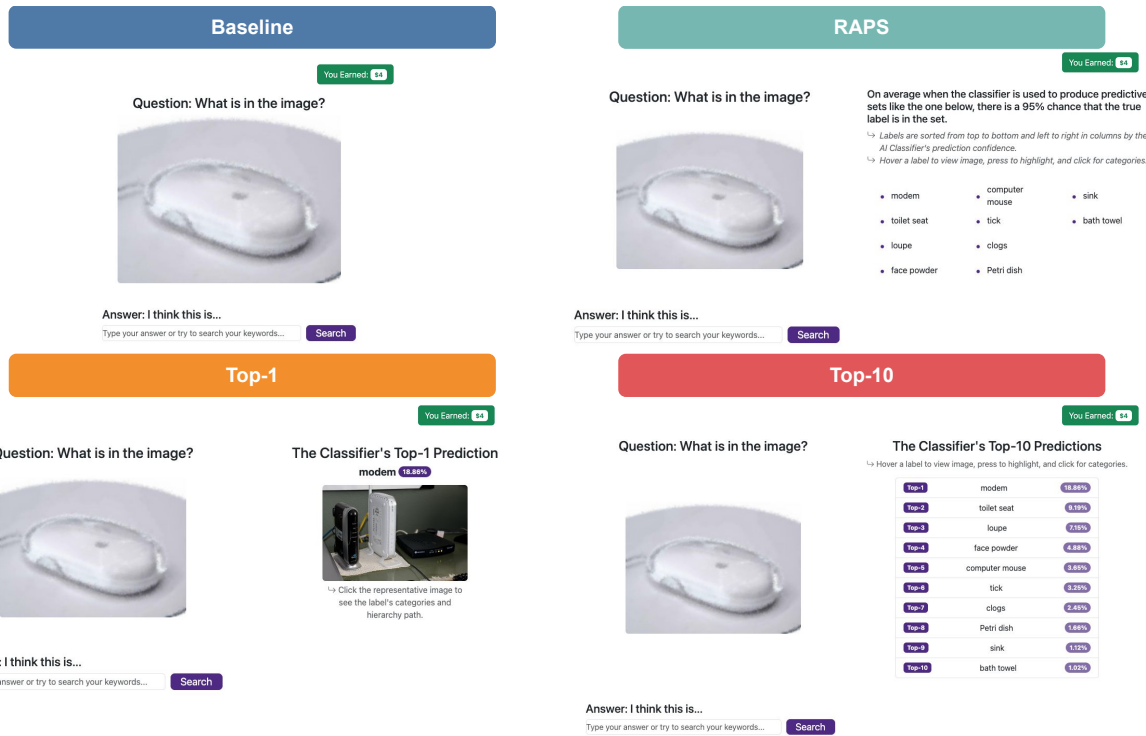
Baseline

You Earned: $4

Question: What is in the image?

Answer: I think this is...

Type your answer or try to search your keywords...
Search

RAPS

You Earned: $4

Question: What is in the image?

On average when the classifier is used to produce predictive sets like the one below, there is a 95% chance that the true label is in the set.

↪ Labels are sorted from top to bottom and left to right in columns by the AI Classifier's prediction confidence.
↪ Hover a label to view image, press to highlight, and click for categories.

- modem
- toilet seat
- loupe
- face powder

- computer mouse
- tick
- clogs
- Petri dish

- sink
- bath towel

Answer: I think this is...

Type your answer or try to search your keywords...
Search

Top-1

You Earned: $4

Question: What is in the image?

The Classifier's Top-1 Prediction

modem 18.86%

↪ Click the representative image to see the label's categories and hierarchy path.

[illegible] I think this is...

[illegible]nswer or try to search your keywords...
Search

Top-10

You Earned: $4

Question: What is in the image?

The Classifier's Top-10 Predictions

↪ Hover a label to view image, press to highlight, and click for categories.

| | | |
|---|---|---|
| Top-1 | modem | 18.86% |
| Top-2 | toilet seat | 9.19% |
| Top-3 | loupe | 7.15% |
| Top-4 | face powder | 4.88% |
| Top-5 | computer mouse | 3.65% |
| Top-6 | tick | 3.25% |
| Top-7 | clogs | 2.45% |
| Top-8 | Petri dish | 1.66% |
| Top-9 | sink | 1.12% |
| Top-10 | bath towel | 1.02% |

Answer: I think this is...

Type your answer or try to search your keywords...
Search